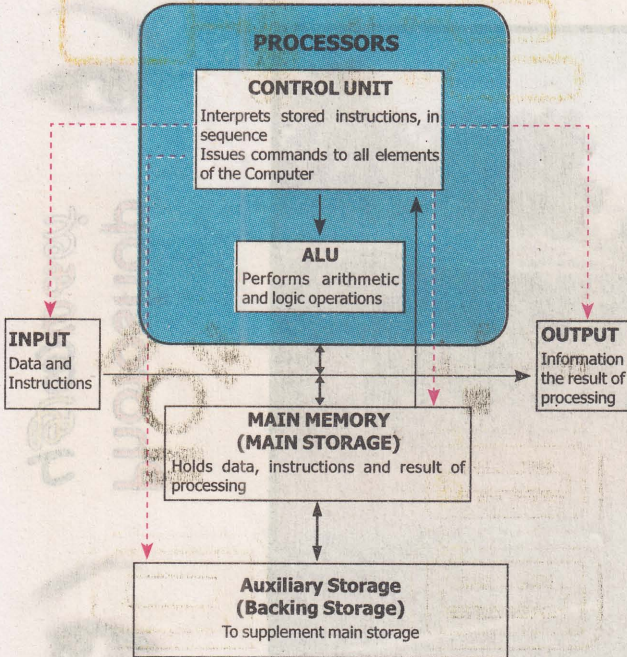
PROCESSORS

CONTROL UNIT
Interprets stored instructions, in sequence
Issues commands to all elements of the Computer

ALU
Performs arithmetic and logic operations

INPUT
Data and Instructions

OUTPUT
Information the result of processing

MAIN MEMORY
(MAIN STORAGE)
Holds data, instructions and result of processing

Auxiliary Storage
(Backing Storage)
To supplement main storage